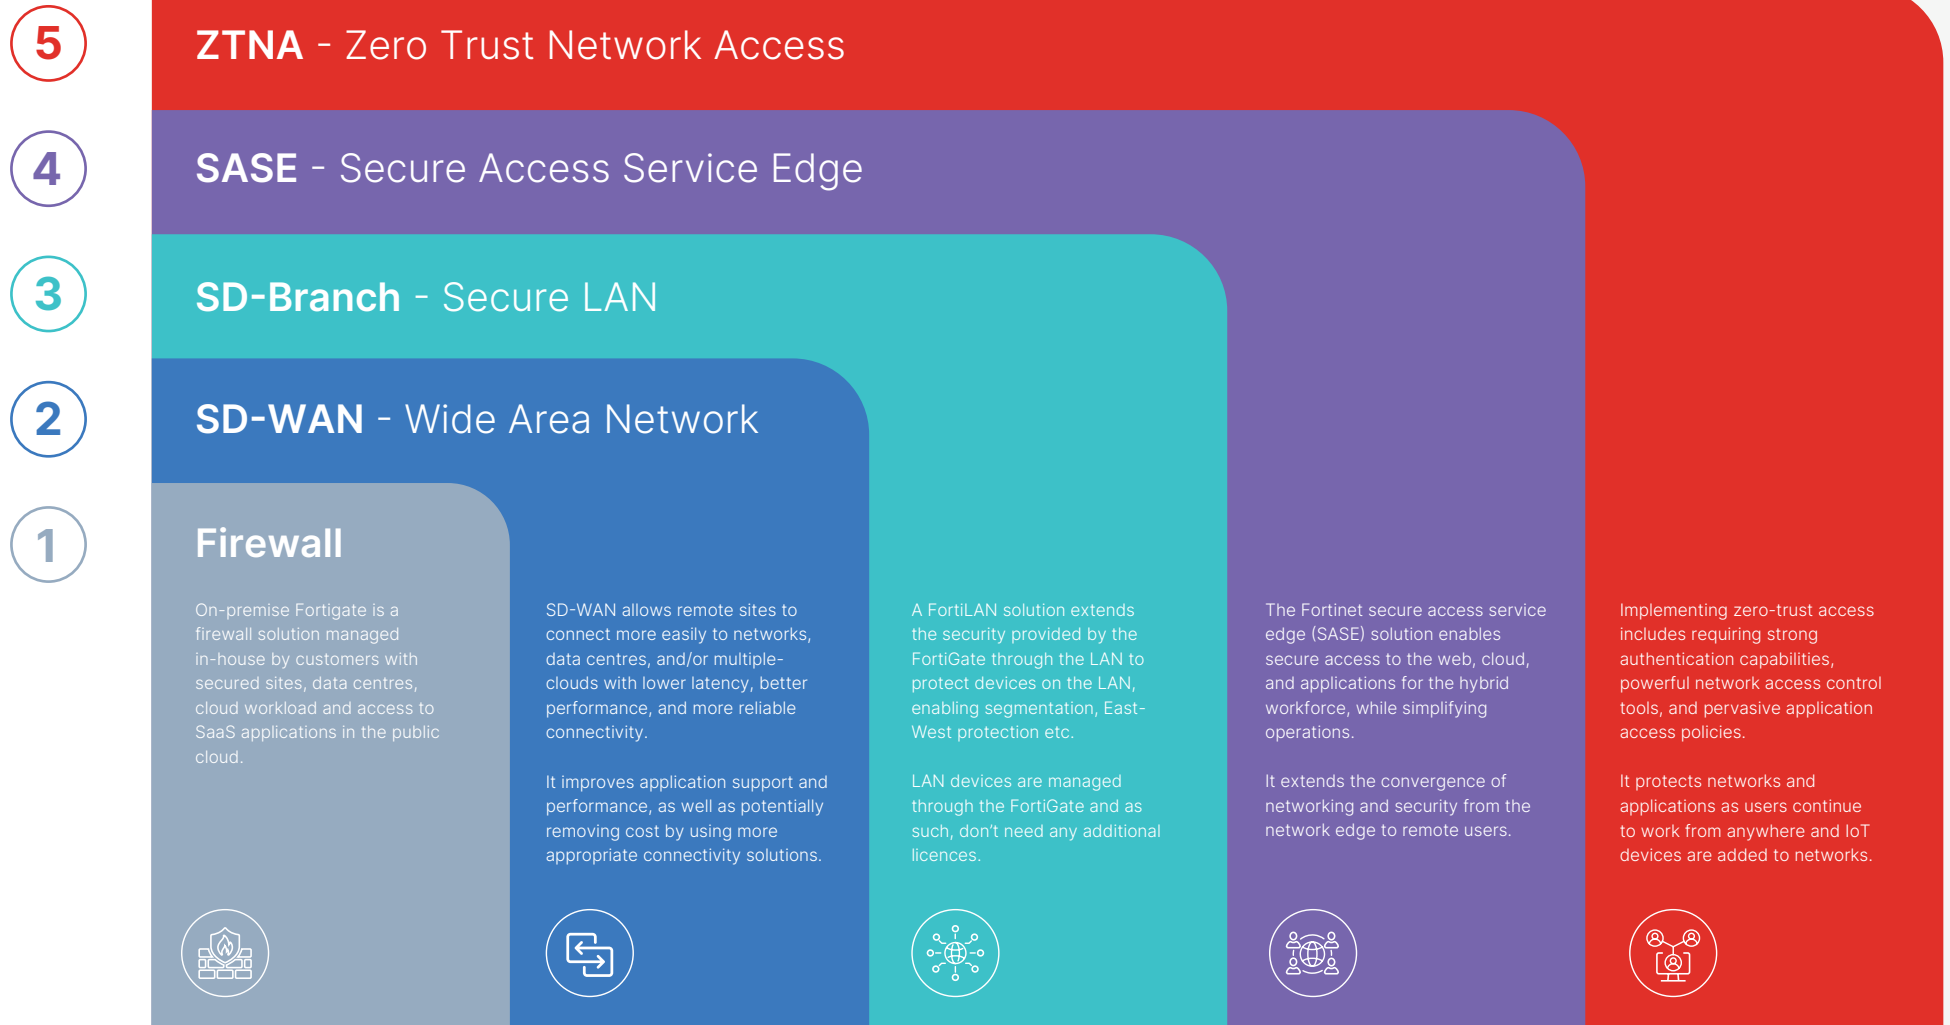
5

ZTNA - Zero Trust Network Access

4

SASE - Secure Access Service Edge

3

SD-Branch - Secure LAN

2

SD-WAN - Wide Area Network

1

Firewall

On-premise Fortigate is a firewall solution managed in-house by customers with secured sites, data centres, cloud workload and access to SaaS applications in the public cloud.

SD-WAN allows remote sites to connect more easily to networks, data centres, and/or multiple-clouds with lower latency, better performance, and more reliable connectivity.

It improves application support and performance, as well as potentially removing cost by using more appropriate connectivity solutions.

A FortiLAN solution extends the security provided by the FortiGate through the LAN to protect devices on the LAN, enabling segmentation, East-West protection etc.

LAN devices are managed through the FortiGate and as such, don't need any additional licences.

The Fortinet secure access service edge (SASE) solution enables secure access to the web, cloud, and applications for the hybrid workforce, while simplifying operations.

It extends the convergence of networking and security from the network edge to remote users.

Implementing zero-trust access includes requiring strong authentication capabilities, powerful network access control tools, and pervasive application access policies.

It protects networks and applications as users continue to work from anywhere and IoT devices are added to networks.